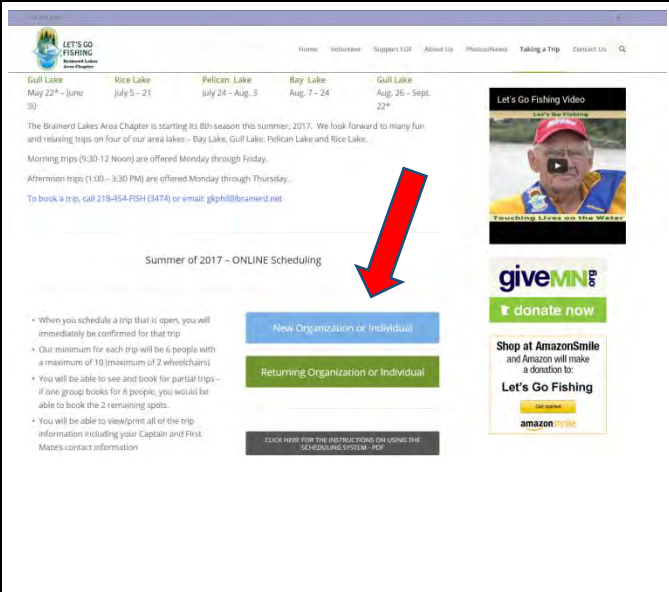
LET'S GO FISHING
Brainerd Lakes Area Chapter

Home Volunteer Support LGF About Us Photos/News Taking a Trip Contact Us

| Gull Lake | Rice Lake | Pelican Lake | Bay Lake | Gull Lake |
|---|---|---|---|---|
| May 22* – June 30 | July 5 – 21 | July 24 – Aug. 3 | Aug. 7 – 24 | Aug. 26 – Sept. 22* |

The Brainerd Lakes Area Chapter is starting its 8th season this summer, 2017. We look forward to many fun and relaxing trips on four of our area lakes – Bay Lake, Gull Lake, Pelican Lake and Rice Lake.

Morning trips (9:30-12 Noon) are offered Monday through Friday.

Afternoon trips (1:00 – 3:30 PM) are offered Monday through Thursday.

To book a trip, call 218-454-FISH (3474) or email: gkphil@brainerd.net

Summer of 2017 – ONLINE Scheduling

• When you schedule a trip that is open, you will immediately be confirmed for that trip
• Our minimum for each trip will be 6 people with a maximum of 10 (maximum of 2 wheelchairs)
• You will be able to see and book for partial trips – if one group books for 8 people, you would be able to book the 2 remaining spots.
• You will be able to view/print all of the trip information including your Captain and First Mate's contact information

New Organization or Individual

Returning Organization or Individual

CLICK HERE FOR THE INSTRUCTIONS ON USING THE SCHEDULING SYSTEM - PDF

Let's Go Fishing Video
Let's Go Fishing
Touching Lives on the Water

giveMN.org
donate now

Shop at AmazonSmile and Amazon will make a donation to:
Let's Go Fishing
Get started
amazonsmile